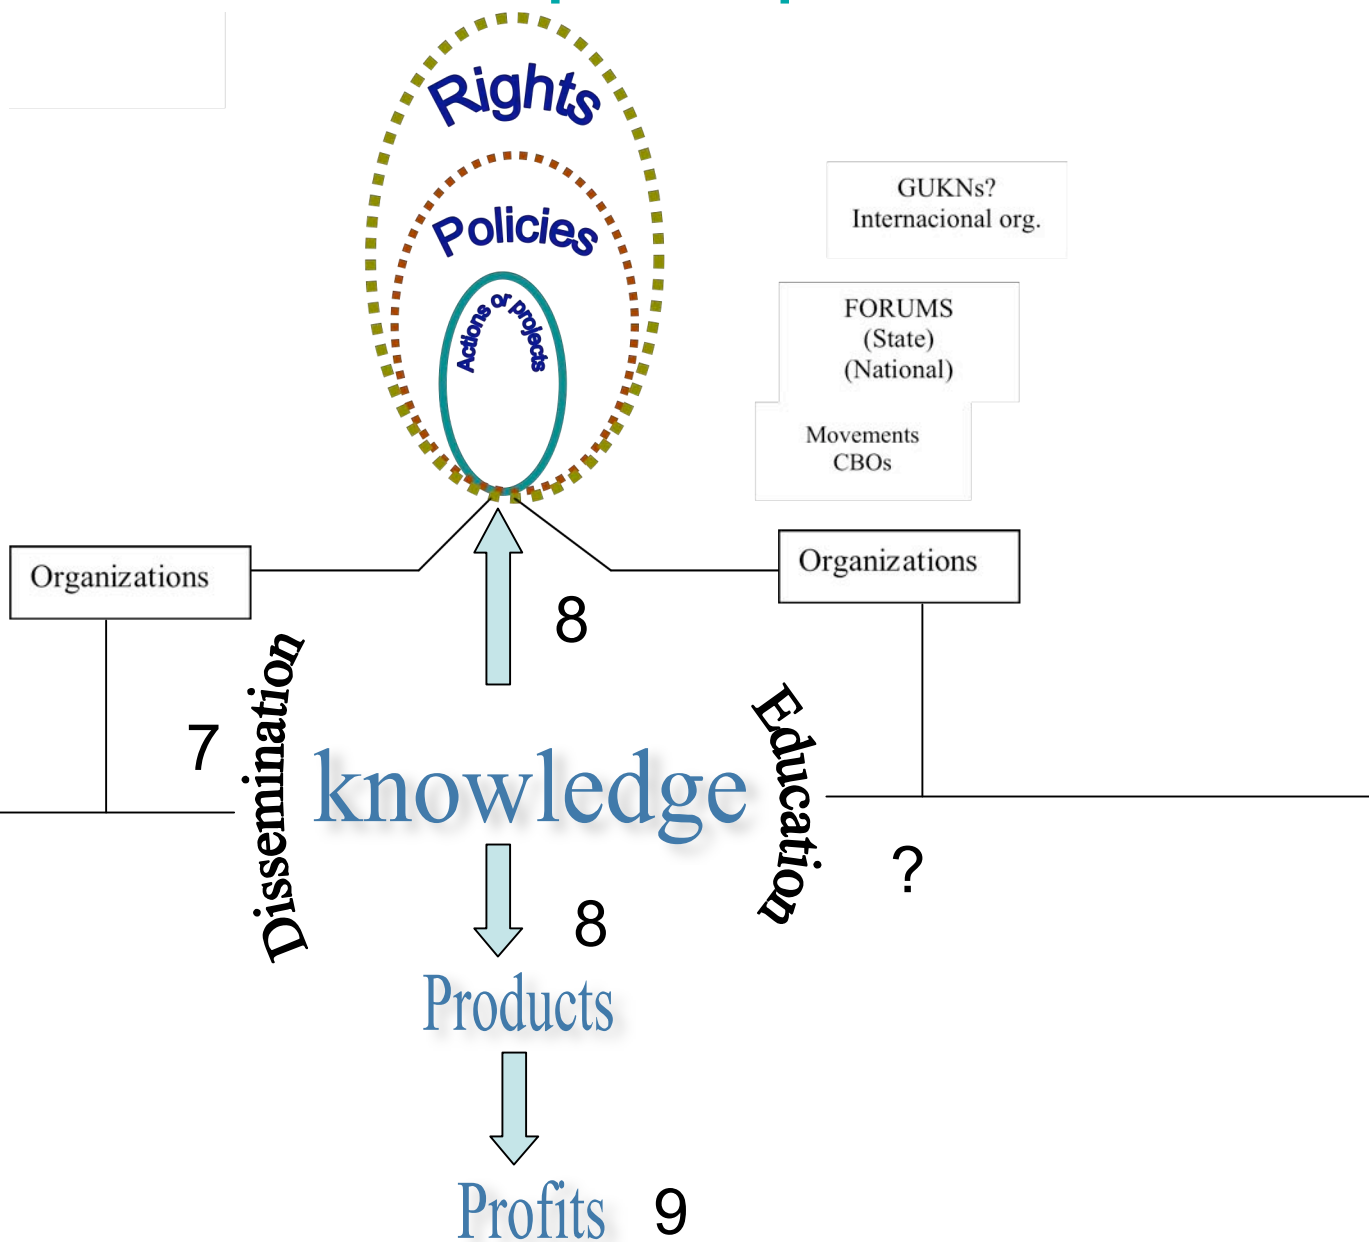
Rights

Policies

Actions or projects

GUKNs?
Internacional org.

FORUMS
(State)
(National)

Movements
CBOs

Organizations

Organizations

8

7

Dissemination

knowledge

Education

?

8

Products

Profits

9